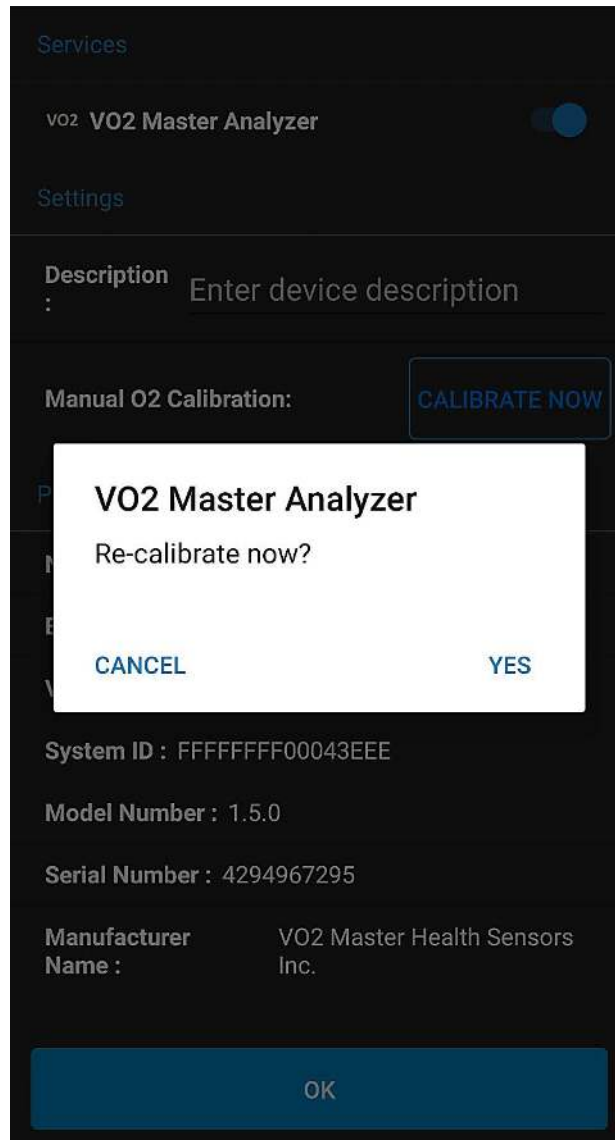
Services

VO2 VO2 Master Analyzer

Settings

Description : Enter device description

Manual O2 Calibration: CALIBRATE NOW

P

N

E

V

VO2 Master Analyzer

Re-calibrate now?

CANCEL YES

System ID : FFFFFFFF00043EEE

Model Number : 1.5.0

Serial Number : 4294967295

Manufacturer Name : VO2 Master Health Sensors Inc.

OK